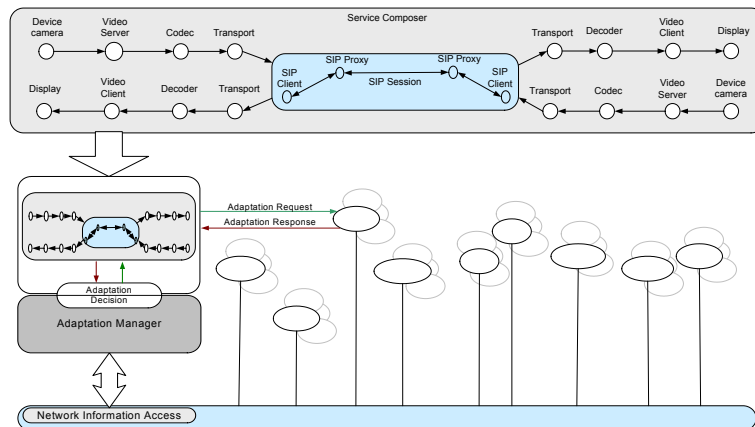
Service Composer

Device camera
Video Server
Codec
Transport
Transport
Decoder
Video Client
Display

SIP Proxy
SIP Proxy
SIP Client
SIP Session
SIP Client

Display
Video Client
Decoder
Transport
Transport
Codec
Video Server
Device camera

Adaptation Request
Adaptation Response

Adaptation Decision

Adaptation Manager

Network Information Access